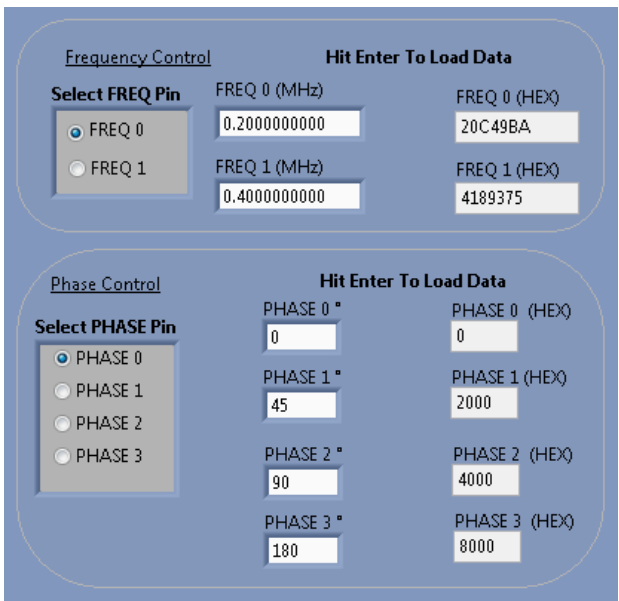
Frequency Control

Hit Enter To Load Data

Select FREQ Pin

FREQ 0

FREQ 1

FREQ 0 (MHz)

0.2000000000

FREQ 1 (MHz)

0.4000000000

FREQ 0 (HEX)

20C49BA

FREQ 1 (HEX)

4189375

Phase Control

Hit Enter To Load Data

Select PHASE Pin

PHASE 0

PHASE 1

PHASE 2

PHASE 3

PHASE 0 °

0

PHASE 1 °

45

PHASE 2 °

90

PHASE 3 °

180

PHASE 0 (HEX)

0

PHASE 1 (HEX)

2000

PHASE 2 (HEX)

4000

PHASE 3 (HEX)

8000